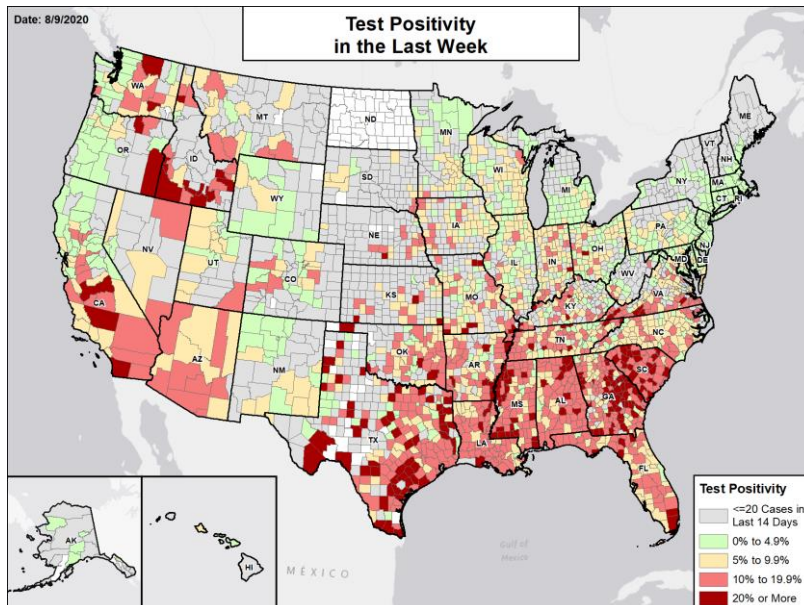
Date: 8/9/2020

Test Positivity
in the Last Week

WA
OR
CA
NV
ID
MT
WY
UT
AZ
CO
NM
ND
SD
NE
KS
OK
TX
MN
IA
MO
AR
LA
WI
IL
MI
IN
OH
KY
TN
MS
AL
GA
FL
SC
NC
VA
WV
PA
NY
MD
DE
NJ
CT
RI
MA
VT
NH
ME
AK
HI

MÉXICO

Gulf of Mexico

Test Positivity
<=20 Cases in Last 14 Days
0% to 4.9%
5% to 9.9%
10% to 19.9%
20% or More